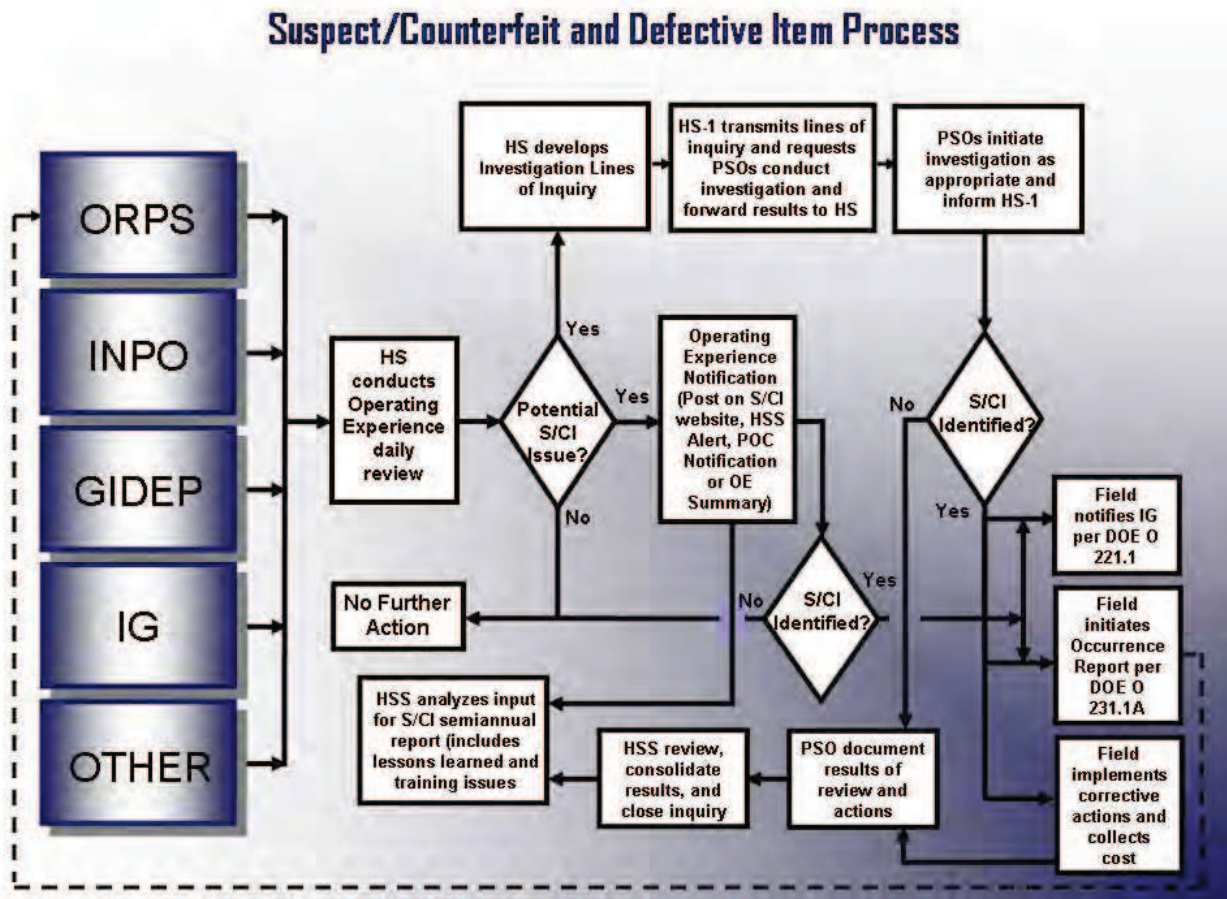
Suspect/Counterfeit and Defective Item Process

ORPS

INPO

GIDEP

IG

OTHER

HS conducts Operating Experience daily review

Potential S/CI Issue?

Yes

No

HS develops Investigation Lines of Inquiry

HS-1 transmits lines of inquiry and requests PSOs conduct investigation and forward results to HS

PSOs initiate investigation as appropriate and inform HS-1

Yes

Operating Experience Notification (Post on S/CI website, HSS Alert, POC Notification or OE Summary)

S/CI Identified?

No

Yes

No Further Action

No

S/CI Identified?

Yes

Field notifies IG per DOE O 221.1

Field initiates Occurrence Report per DOE O 231.1A

Field implements corrective actions and collects cost

HSS analyzes input for S/CI semiannual report (includes lessons learned and training issues

HSS review, consolidate results, and close inquiry

PSO document results of review and actions